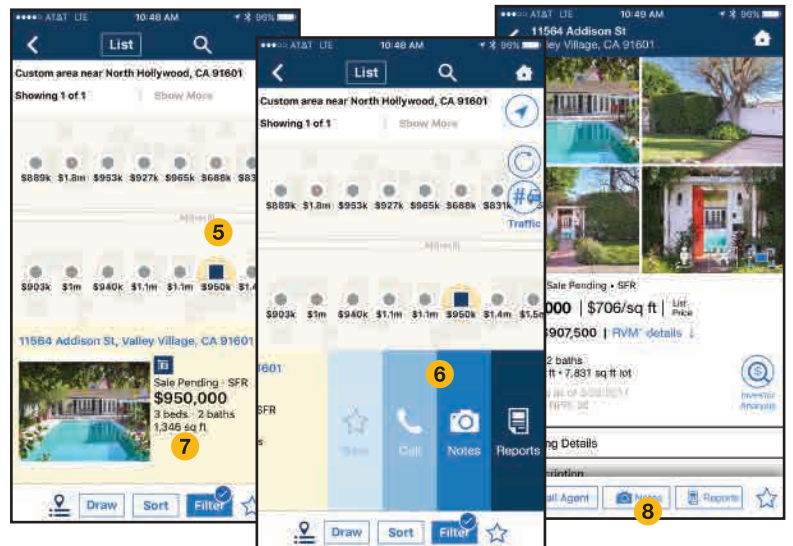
●●●●○ AT&T LTE 10:48 AM 96%

List

Custom area near North Hollywood, CA 91601

Showing 1 of 1

Show More

$889k $1.8m $953k $927k $965k $688k $83

Millerill

5

$903k $1m $940k $1.1m $1.1m $950k $1.4

11564 Addison St, Valley Village, CA 91601

Sale Pending · SFR

$950,000

3 beds · 2 baths

1,346 sq ft

7

Draw Sort Filter

●●●●○ AT&T LTE 10:48 AM 96%

List

Custom area near North Hollywood, CA 91601

Showing 1 of 1

Show More

$889k $1.8m $953k $927k $965k $688k $831k

Traffic

Millerill

$903k $1m $940k $1.1m $1.1m $950k $1.4m $1.5

601

SFR

6

Save

Call

Notes

Reports

Draw Sort Filter

●●●●○ AT&T LTE 10:49 AM 96%

11564 Addison St

ley Village, CA 91601

Sale Pending · SFR

000 | $706/sq ft | List Price

$907,500 | RVM® details

2 baths

ft · 7,831 sq ft lot

Investor Analysis

ing Details

all Agent

Notes

Reports

8